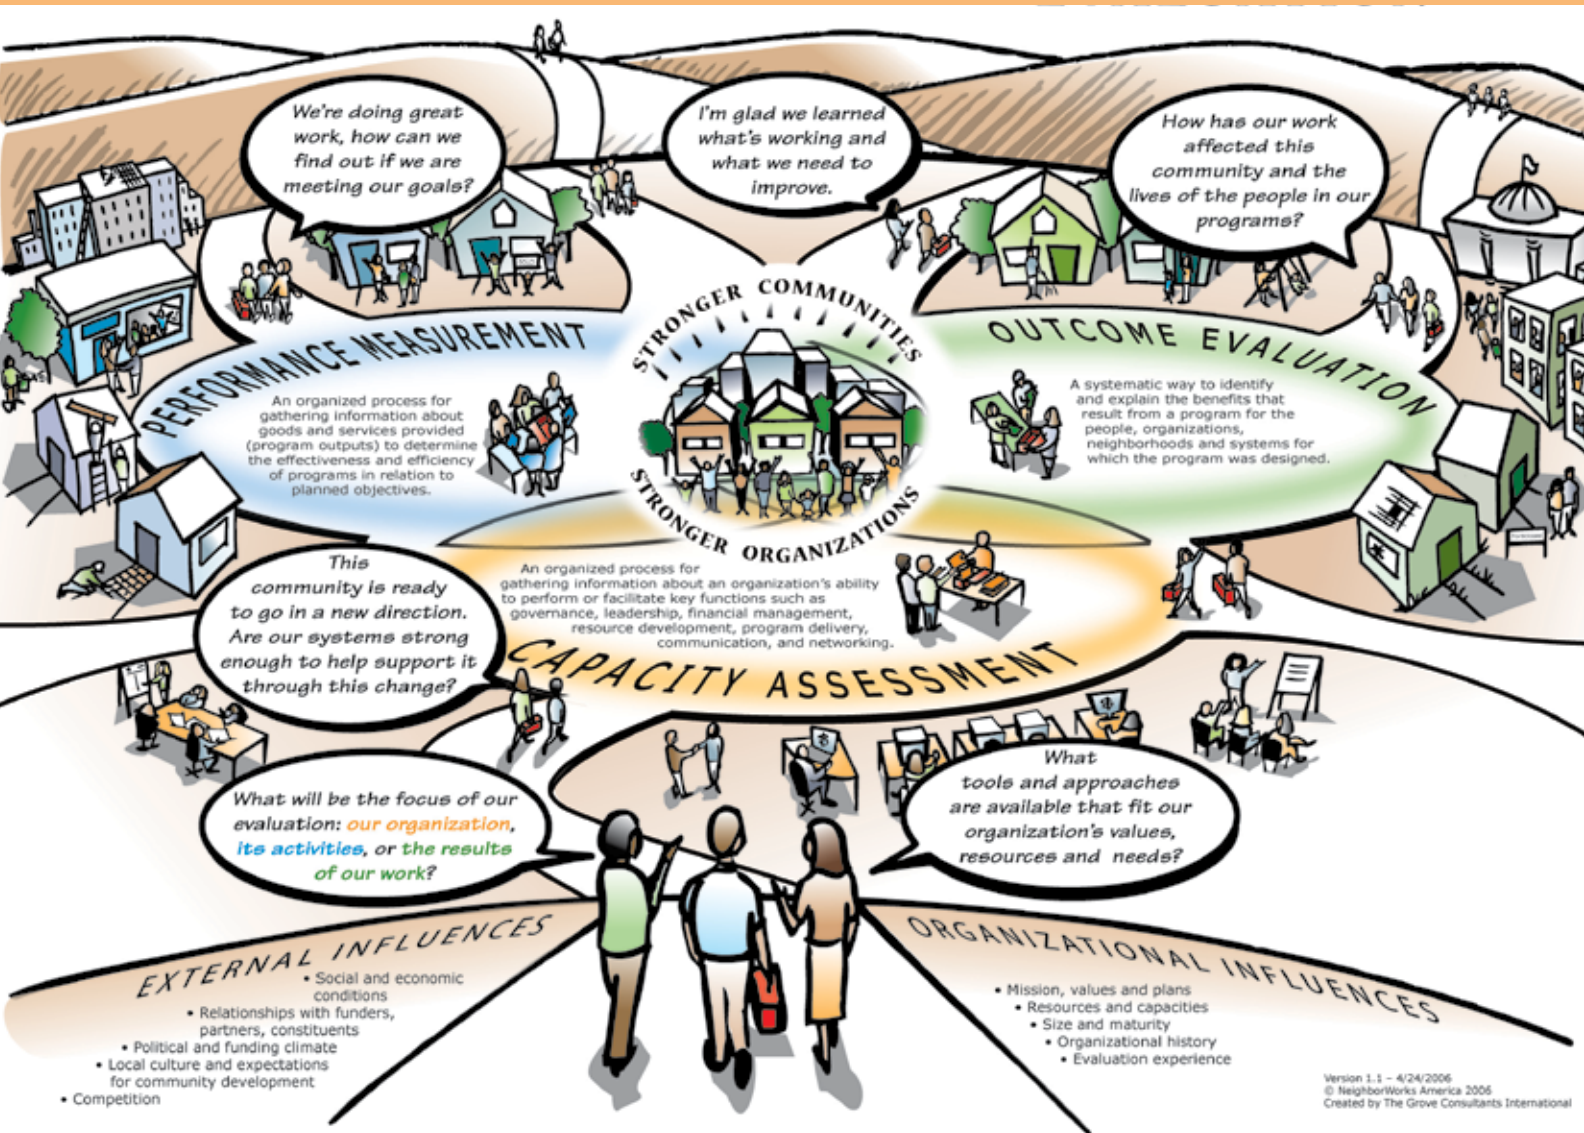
We're doing great work, how can we find out if we are meeting our goals?

I'm glad we learned what's working and what we need to improve.

How has our work affected this community and the lives of the people in our programs?

STRONGER COMMUNITIES

PERFORMANCE MEASUREMENT

An organized process for gathering information about goods and services provided (program outputs) to determine the effectiveness and efficiency of programs in relation to planned objectives.

OUTCOME EVALUATION

A systematic way to identify and explain the benefits that result from a program for the people, organizations, neighborhoods and systems for which the program was designed.

STRONGER ORGANIZATIONS

This community is ready to go in a new direction. Are our systems strong enough to help support it through this change?

An organized process for gathering information about an organization's ability to perform or facilitate key functions such as governance, leadership, financial management, resource development, program delivery, communication, and networking.

CAPACITY ASSESSMENT

What will be the focus of our evaluation: our organization, its activities, or the results of our work?

What tools and approaches are available that fit our organization's values, resources and needs?

EXTERNAL INFLUENCES
• Social and economic conditions
• Relationships with funders, partners, constituents
• Political and funding climate
• Local culture and expectations for community development
• Competition

ORGANIZATIONAL INFLUENCES
• Mission, values and plans
• Resources and capacities
• Size and maturity
• Organizational history
• Evaluation experience

Version 1.1 – 4/24/2006
© NeighborWorks America 2006
Created by The Grove Consultants International